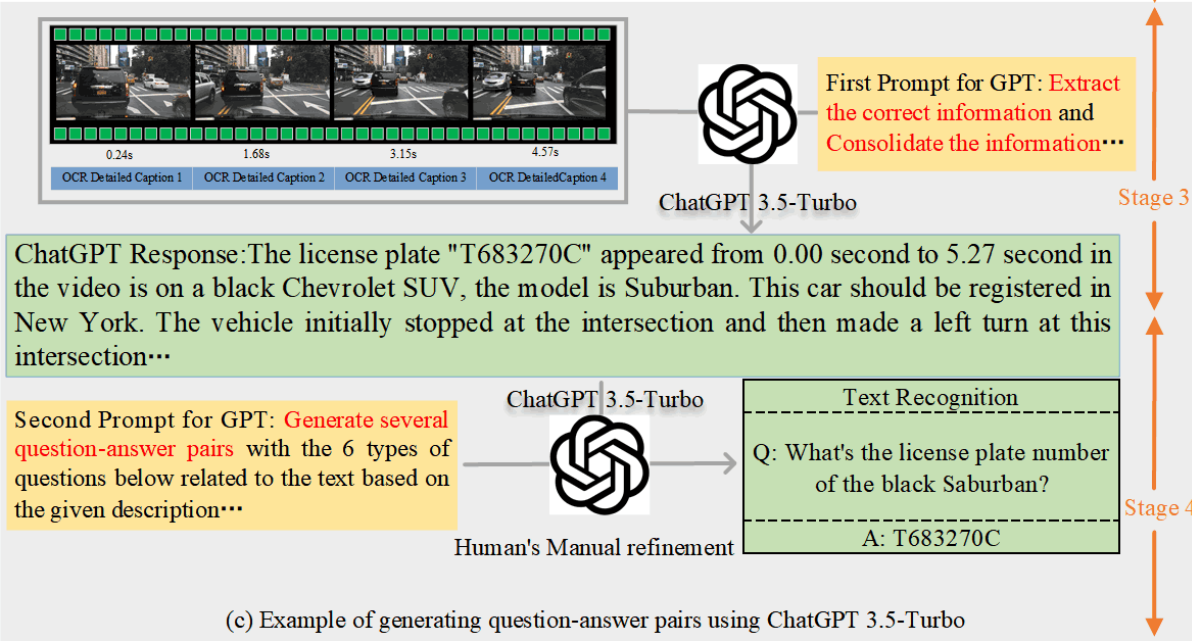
0.24s

1.68s

3.15s

4.57s

OCR Detailed Caption 1

OCR Detailed Caption 2

OCR Detailed Caption 3

OCR DetailedCaption 4

First Prompt for GPT: Extract the correct information and Consolidate the information···

ChatGPT 3.5-Turbo

Stage 3

ChatGPT Response:The license plate "T683270C" appeared from 0.00 second to 5.27 second in the video is on a black Chevrolet SUV, the model is Suburban. This car should be registered in New York. The vehicle initially stopped at the intersection and then made a left turn at this intersection···

ChatGPT 3.5-Turbo

Second Prompt for GPT: Generate several question-answer pairs with the 6 types of questions below related to the text based on the given description···

Text Recognition

Q: What's the license plate number of the black Saburban?

A: T683270C

Stage 4

Human's Manual refinement

(c) Example of generating question-answer pairs using ChatGPT 3.5-Turbo